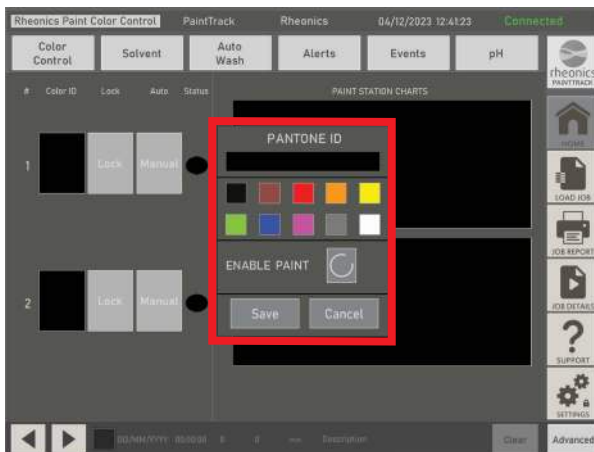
Rheonics Paint Color Control PaintTrack Rheonics 04/12/2023 12:41:23 Connected

Color Control
Solvent
Auto Wash
Alerts
Events
pH

rheonics PAINTTRACK

# Color ID Lock Auto Status

PAINT STATION CHARTS

1 Lock Manual

2 Lock Manual

PANTONE ID

ENABLE PAINT

Save Cancel

HOME
LOAD JOB
JOB REPORT
JOB DETAILS
SUPPORT
SETTINGS

DD/MM/YYYY 00:00:00 0 0 — Description

Clear

Advanced